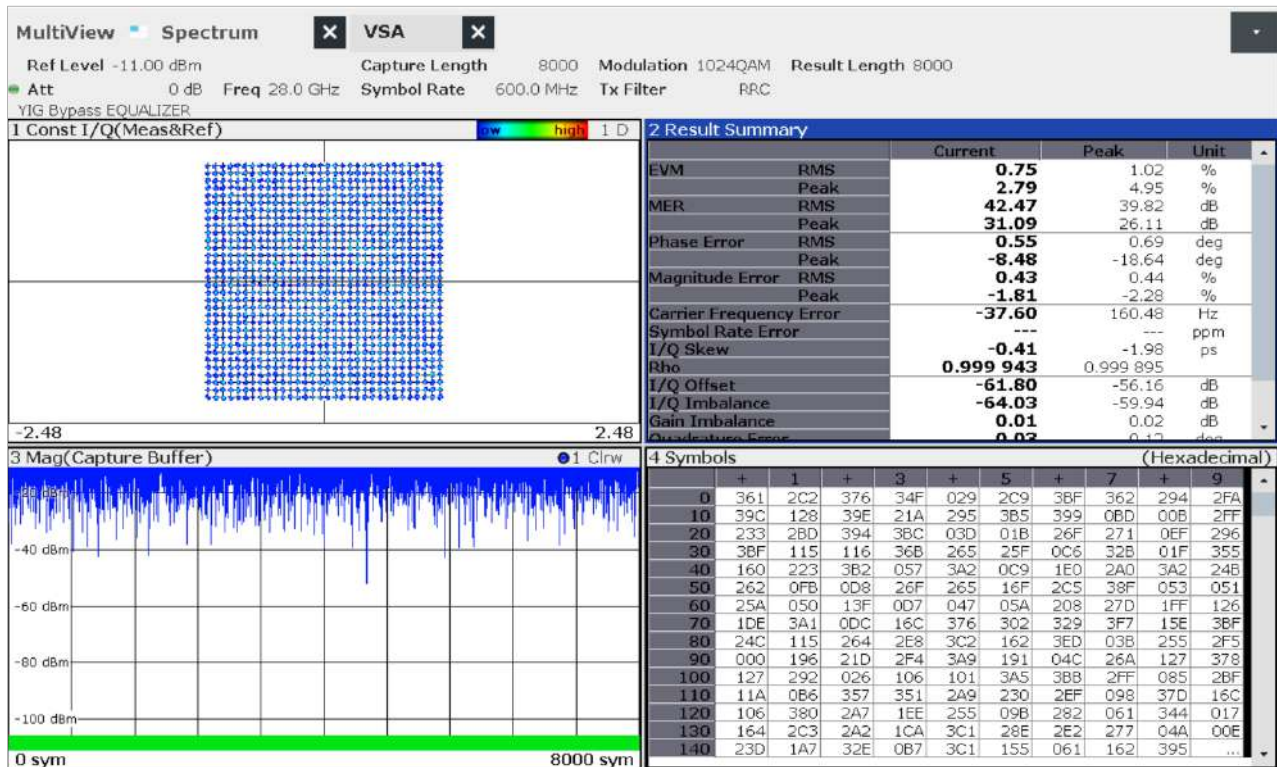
MultiView Spectrum ✕ VSA ✕

Ref Level -11.00 dBm Capture Length 8000 Modulation 1024QAM Result Length 8000
Att 0 dB Freq 28.0 GHz Symbol Rate 600.0 MHz Tx Filter RRC
YIG Bypass EQUALIZER

1 Const I/Q(Meas&Ref) low high 1 D

-2.48 2.48

2 Result Summary

| | | Current | Peak | Unit |
|---|---|---|---|---|
| EVM | RMS | 0.75 | 1.02 | % |
| | Peak | 2.79 | 4.95 | % |
| MER | RMS | 42.47 | 39.82 | dB |
| | Peak | 31.09 | 26.11 | dB |
| Phase Error | RMS | 0.55 | 0.69 | deg |
| | Peak | -8.48 | -18.64 | deg |
| Magnitude Error | RMS | 0.43 | 0.44 | % |
| | Peak | -1.81 | -2.28 | % |
| Carrier Frequency Error | | -37.60 | 160.48 | Hz |
| Symbol Rate Error | | --- | --- | ppm |
| I/Q Skew | | -0.41 | -1.98 | ps |
| Rho | | 0.999 943 | 0.999 895 | |
| I/Q Offset | | -61.80 | -56.16 | dB |
| I/Q Imbalance | | -64.03 | -59.94 | dB |
| Gain Imbalance | | 0.01 | 0.02 | dB |
| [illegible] | | 0.03 | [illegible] | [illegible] |

3 Mag(Capture Buffer) 1 Clrw

-20 dBm
-40 dBm
-60 dBm
-80 dBm
-100 dBm

0 sym 8000 sym

4 Symbols (Hexadecimal)

| | + | 1 | + | 3 | + | 5 | + | 7 | + | 9 |
|---|---|---|---|---|---|---|---|---|---|---|
| 0 | 361 | 2C2 | 376 | 34F | 029 | 2C9 | 3BF | 362 | 294 | 2FA |
| 10 | 39C | 128 | 39E | 21A | 295 | 3B5 | 399 | 0BD | 00B | 2FF |
| 20 | 233 | 2BD | 394 | 3BC | 03D | 01B | 26F | 271 | 0EF | 296 |
| 30 | 3BF | 115 | 116 | 36B | 265 | 25F | 0C6 | 32B | 01F | 355 |
| 40 | 160 | 223 | 3B2 | 057 | 3A2 | 0C9 | 1E0 | 2A0 | 3A2 | 24B |
| 50 | 262 | 0FB | 0D8 | 26F | 265 | 16F | 2C5 | 38F | 053 | 051 |
| 60 | 25A | 050 | 13F | 0D7 | 047 | 05A | 208 | 27D | 1FF | 126 |
| 70 | 1DE | 3A1 | 0DC | 16C | 376 | 302 | 329 | 3F7 | 15E | 3BF |
| 80 | 24C | 115 | 264 | 2E8 | 3C2 | 162 | 3ED | 03B | 255 | 2F5 |
| 90 | 000 | 196 | 21D | 2F4 | 3A9 | 191 | 04C | 26A | 127 | 378 |
| 100 | 127 | 292 | 026 | 106 | 101 | 3A5 | 3B8 | 2FF | 085 | 2BF |
| 110 | 11A | 0B6 | 357 | 351 | 2A9 | 230 | 2EF | 098 | 37D | 16C |
| 120 | 106 | 380 | 2A7 | 1EE | 255 | 09B | 282 | 061 | 344 | 017 |
| 130 | 164 | 2C3 | 2A2 | 1CA | 3C1 | 28E | 2E2 | 277 | 04A | 00E |
| 140 | 23D | 1A7 | 32E | 0B7 | 3C1 | 155 | 061 | 162 | 395 | ... |